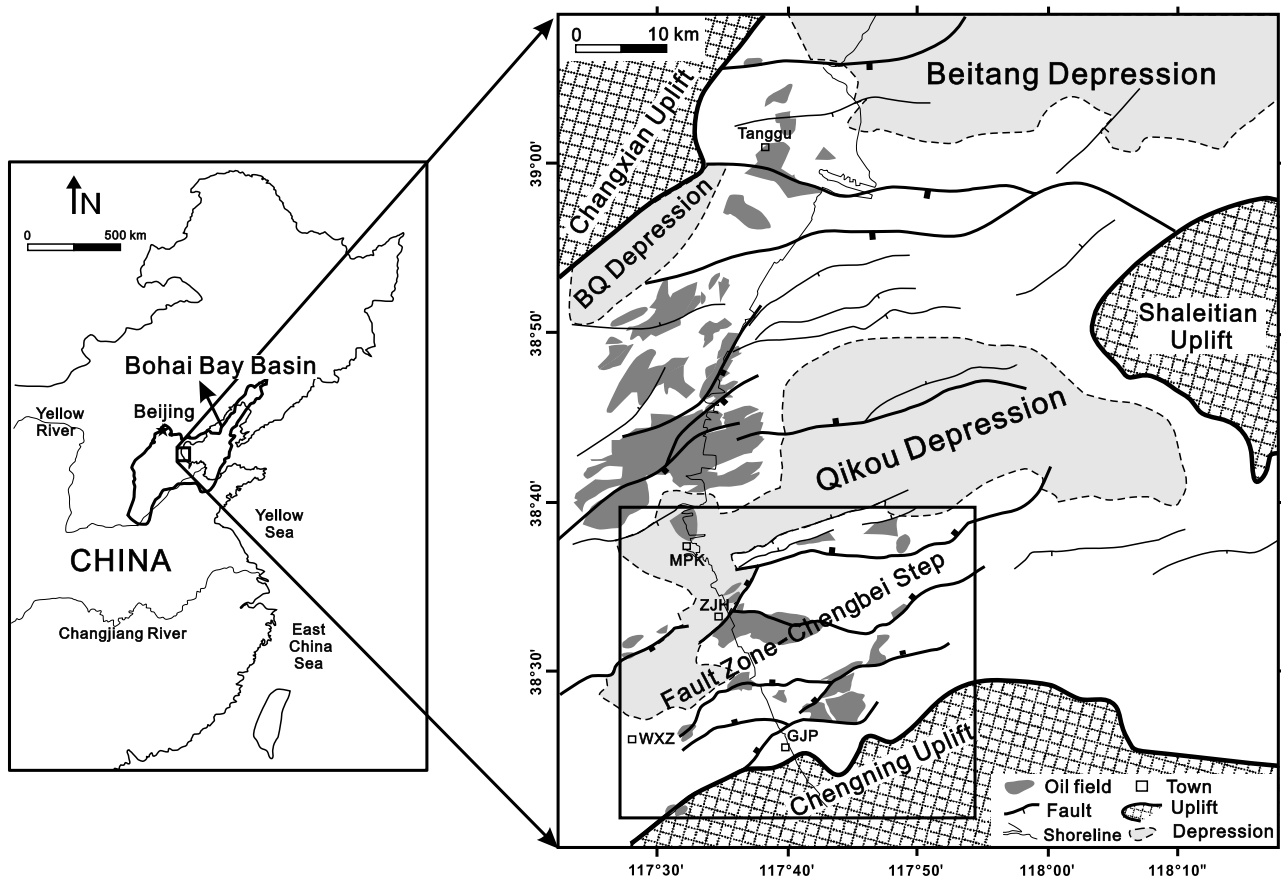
N
0 500 km
Bohai Bay Basin
Beijing
Yellow River
Yellow Sea
CHINA
Changjiang River
East China Sea

0 10 km
Beitang Depression
Changxian Uplift
Tanggu
39°00'
BQ Depression
38°50'
Shaleitian Uplift
Qikou Depression
38°40'
MPK
ZJH
Fault Zone-Chengbei Step
38°30'
WXZ
GJP
Chengning Uplift
Oil field
Town
Fault
Uplift
Shoreline
Depression
117°30'
117°40'
117°50'
118°00'
118°10"